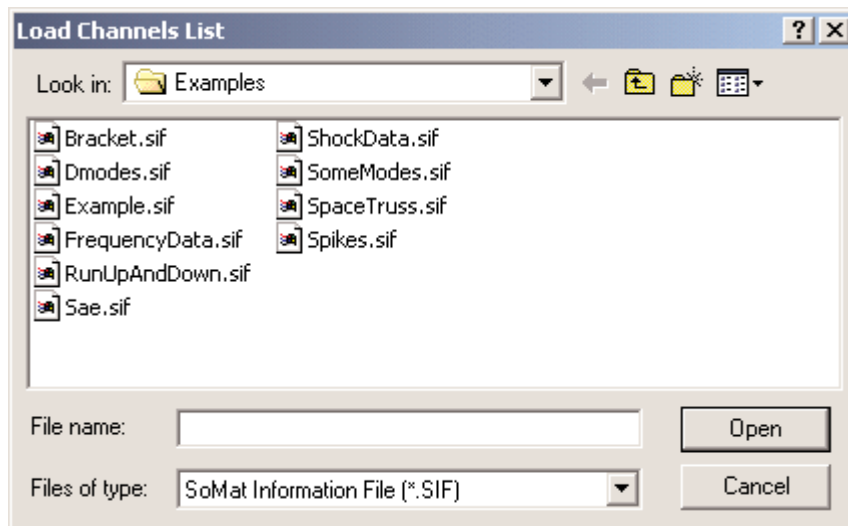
Load Channels List

?

Look in: Examples

Bracket.sif
Dmodes.sif
Example.sif
FrequencyData.sif
RunUpAndDown.sif
Sae.sif

ShockData.sif
SomeModes.sif
SpaceTruss.sif
Spikes.sif

File name:

Open

Files of type: SoMat Information File (*.SIF)

Cancel